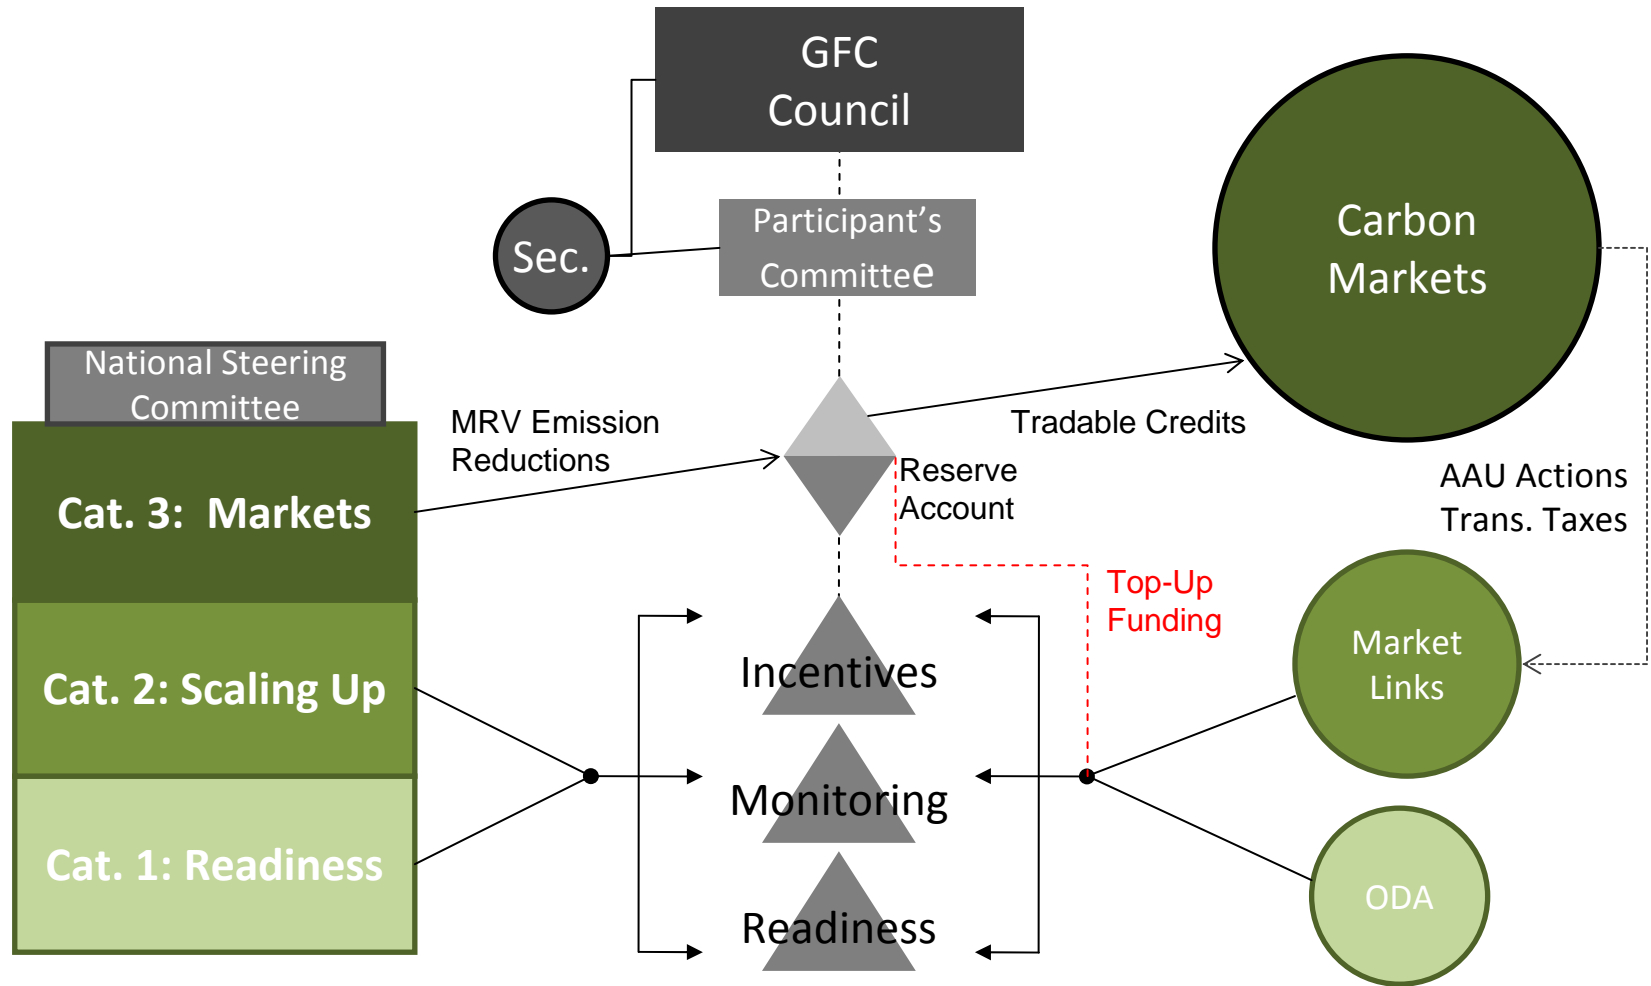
GFC Council

Sec.

Participant's Committee

Carbon Markets

National Steering Committee

Cat. 3: Markets

MRV Emission Reductions

Tradable Credits

Reserve Account

AAU Actions Trans. Taxes

Top-Up Funding

Cat. 2: Scaling Up

Incentives

Market Links

Monitoring

Cat. 1: Readiness

Readiness

ODA